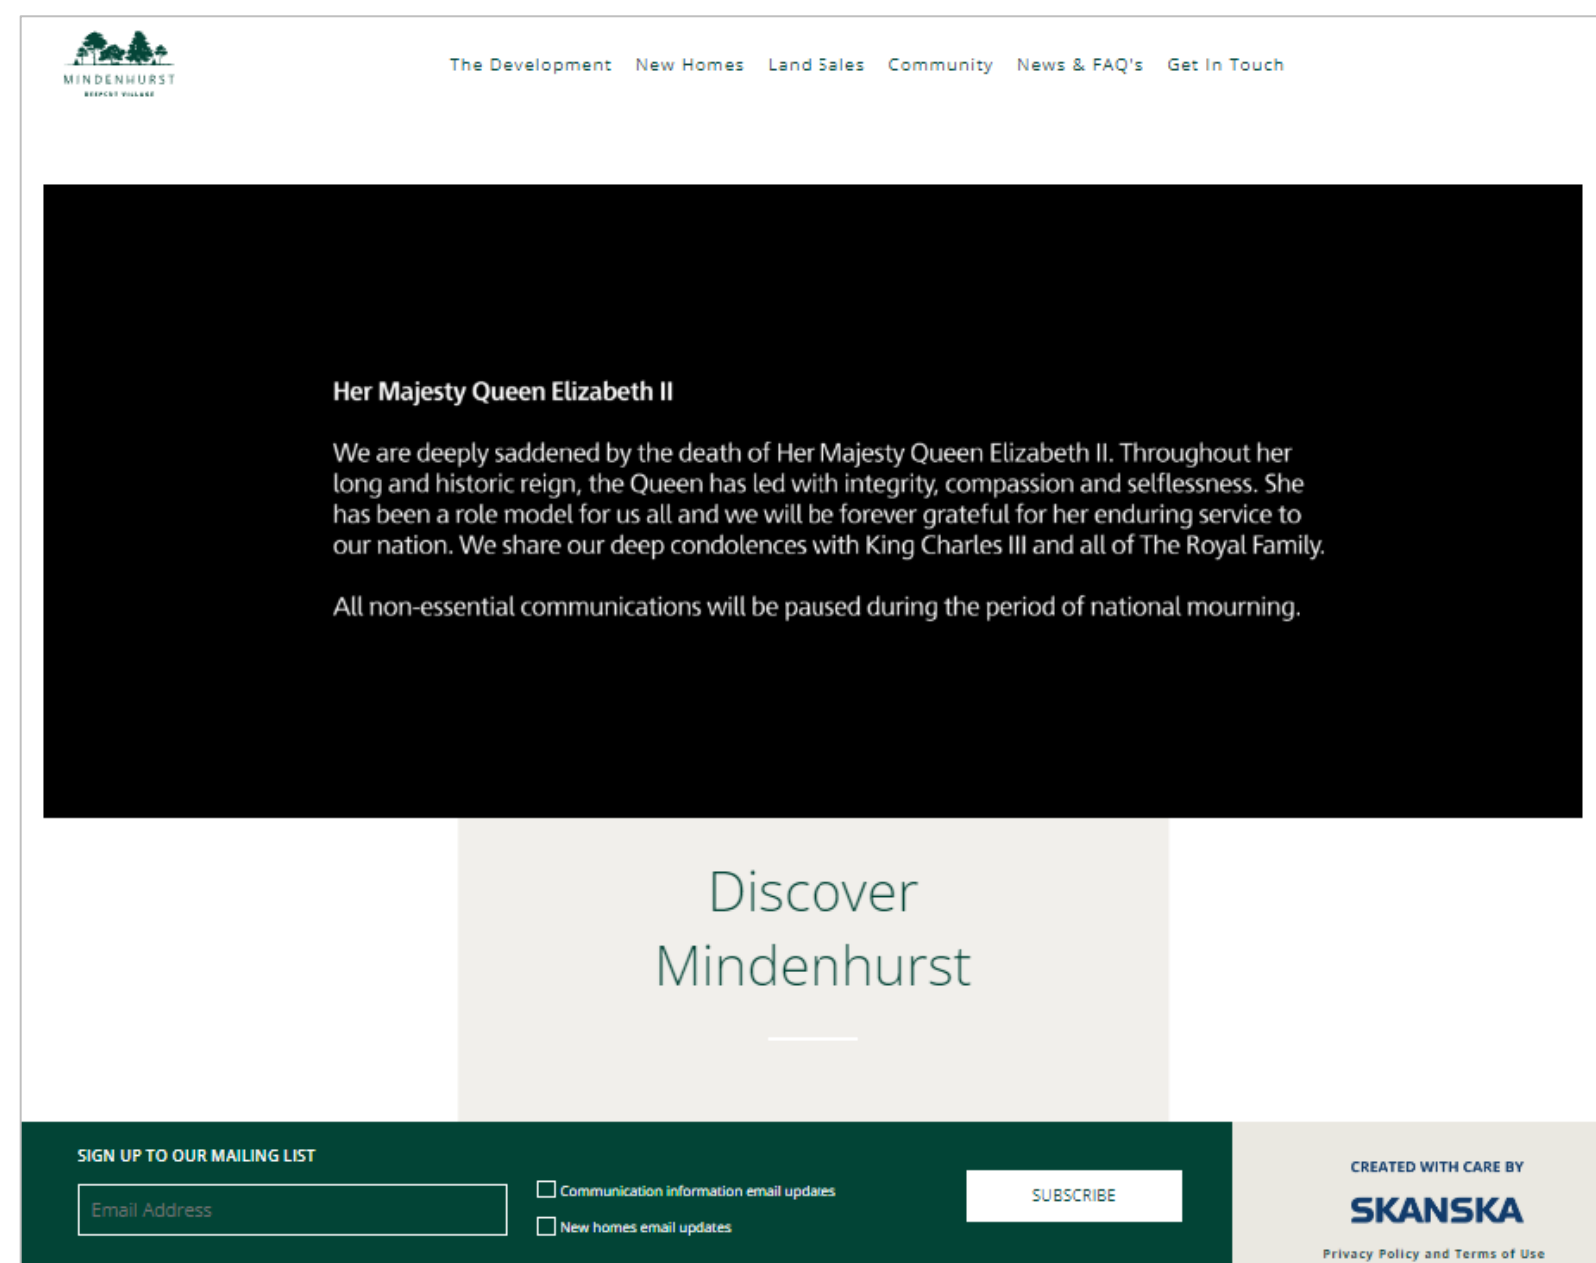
MINDENHURST
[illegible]

The Development New Homes Land Sales Community News & FAQ's Get In Touch

Her Majesty Queen Elizabeth II

We are deeply saddened by the death of Her Majesty Queen Elizabeth II. Throughout her long and historic reign, the Queen has led with integrity, compassion and selflessness. She has been a role model for us all and we will be forever grateful for her enduring service to our nation. We share our deep condolences with King Charles III and all of The Royal Family.

All non-essential communications will be paused during the period of national mourning.

Discover Mindenhurst

SIGN UP TO OUR MAILING LIST

Email Address

Communication information email updates

New homes email updates

SUBSCRIBE

CREATED WITH CARE BY

SKANSKA

Privacy Policy and Terms of Use